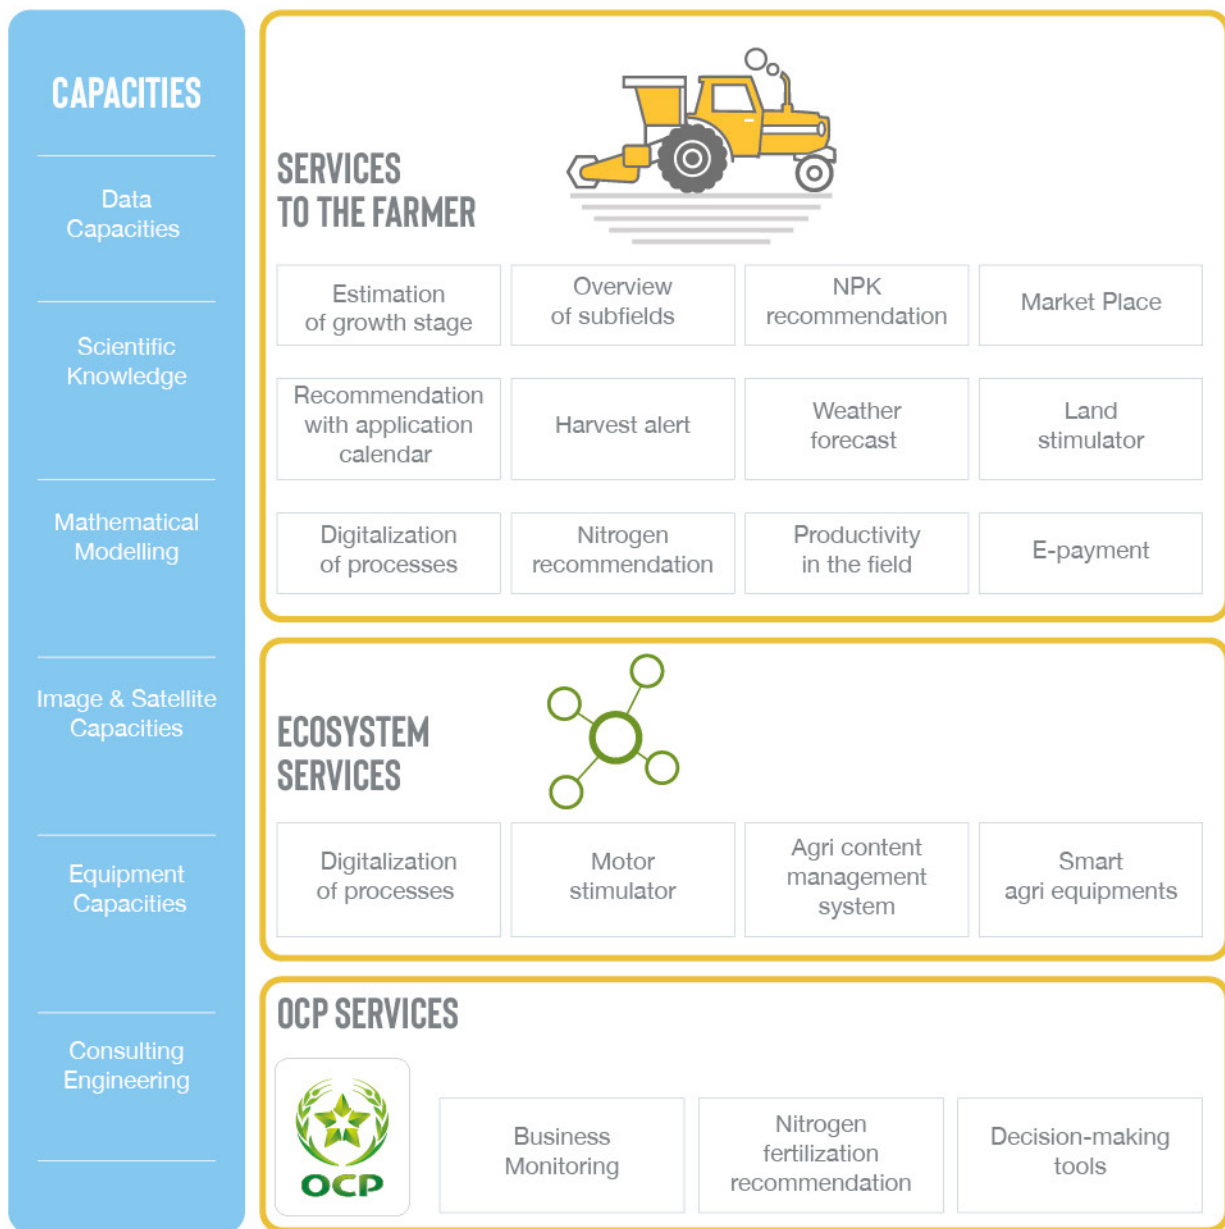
CAPACITIES

Data Capacities

Scientific Knowledge

Mathematical Modelling

Image & Satellite Capacities

Equipment Capacities

Consulting Engineering

SERVICES TO THE FARMER

| Estimation of growth stage | Overview of subfields | NPK recommendation | Market Place |
|---|---|---|---|
| Recommendation with application calendar | Harvest alert | Weather forecast | Land stimulator |
| Digitalization of processes | Nitrogen recommendation | Productivity in the field | E-payment |

ECOSYSTEM SERVICES

| Digitalization of processes | Motor stimulator | Agri content management system | Smart agri equipments |
|---|---|---|---|

OCP SERVICES

OCP

| Business Monitoring | Nitrogen fertilization recommendation | Decision-making tools |
|---|---|---|